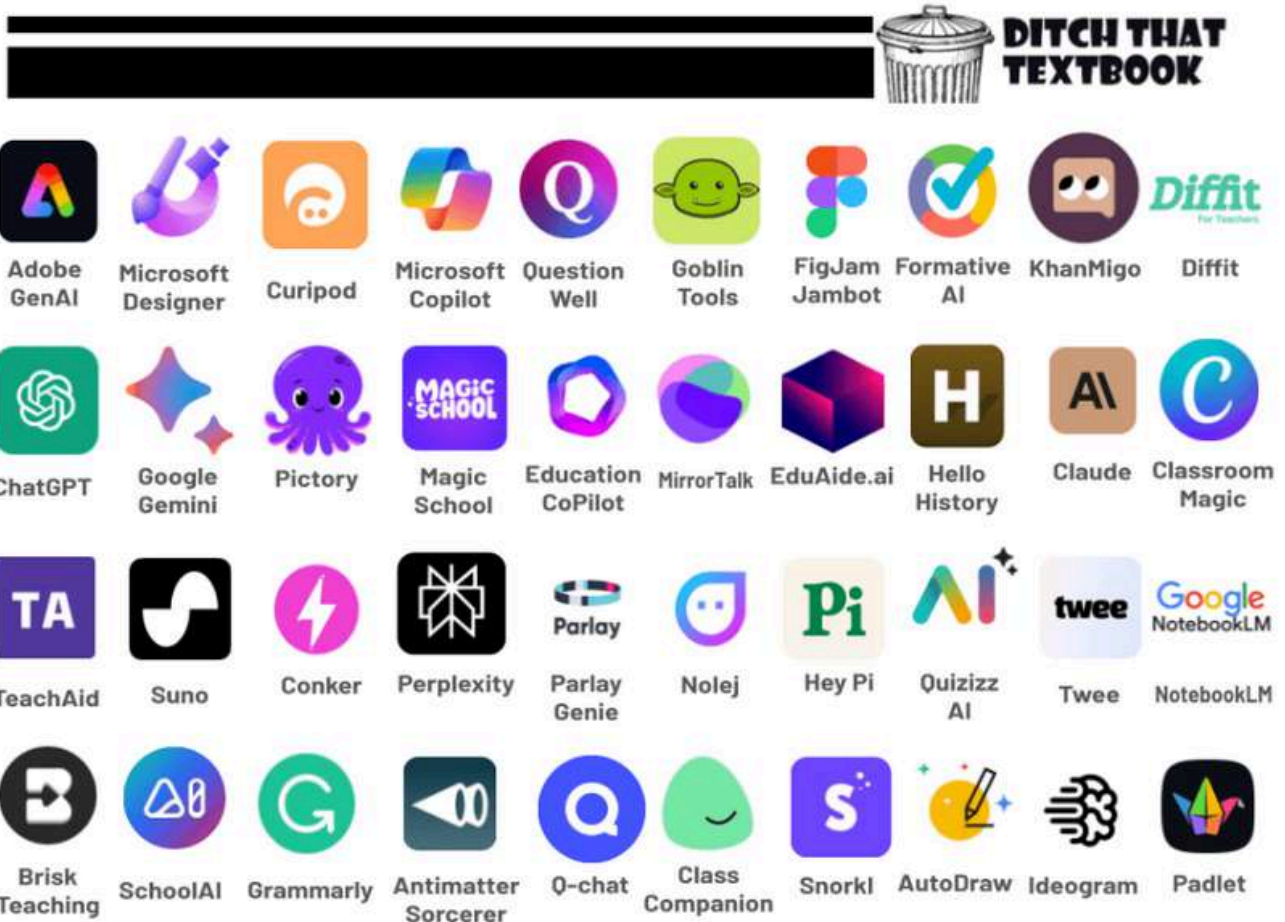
DITCH THAT TEXTBOOK

Adobe GenAI
Microsoft Designer
Curipod
Microsoft Copilot
Question Well
Goblin Tools
FigJam Jambot
Formative AI
KhanMigo
Diffit For Teachers
Diffit

ChatGPT
Google Gemini
Pictory
MAGIC SCHOOL
Magic School
Education CoPilot
MirrorTalk
EduAide.ai
H
Hello History
A\
Claude
C
Classroom Magic

TA
TeachAid
Suno
Conker
Perplexity
Parlay
Parlay Genie
Nolej
Pi
Hey Pi
AI
Quizizz AI
twee
Twee
Google NotebookLM
NotebookLM

Brisk Teaching
SchoolAI
Grammarly
Antimatter Sorcerer
Q-chat
Class Companion
S
Snorkl
AutoDraw
Ideogram
Padlet